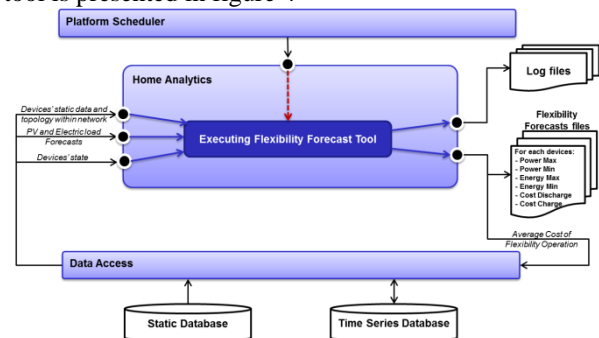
tool is presented in figure 7.

Platform Scheduler

Home Analytics

Devices' static data and topology within network

PV and Electric load Forecasts

Devices' state

Executing Flexibility Forecast Tool

Log files

Flexibility Forecasts files

For each devices:
- Power Max
- Power Min
- Energy Max
- Energy Min
- Cost Discharge
- Cost Charge

Average Cost of Flexibility Operation

Data Access

Static Database

Time Series Database